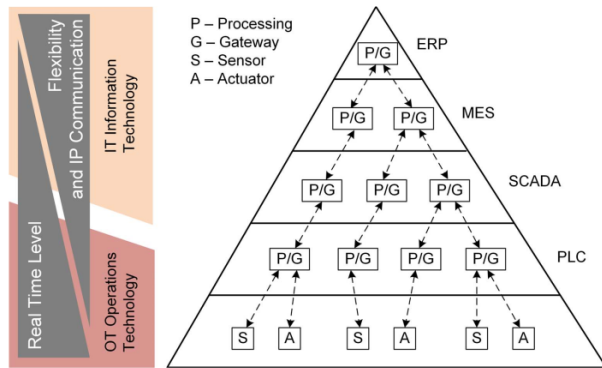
Flexibility and IP Communication

Real Time Level

IT Information Technology

OT Operations Technology

P – Processing
G – Gateway
S – Sensor
A – Actuator

ERP
P/G

MES
P/G
P/G

SCADA
P/G
P/G
P/G

PLC
P/G
P/G
P/G
P/G

S
A
S
A
S
A